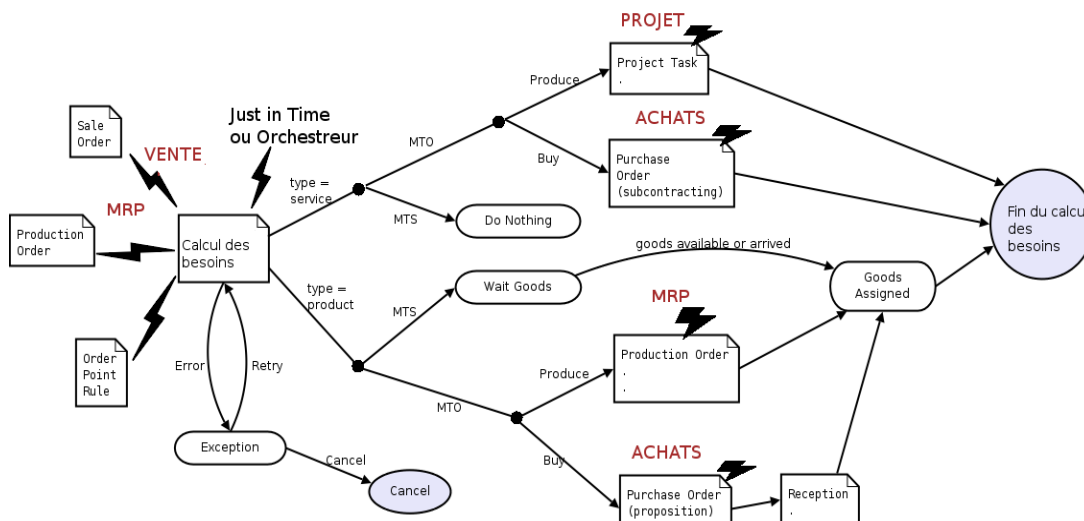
PROJET

Project Task
.

Produce

MTO

ACHATS

Buy

Purchase Order (subcontracting)

Just in Time ou Orchestreur

Sale Order

VENTE

type = service

MTS

Do Nothing

Fin du calcu des besoins

MRP

Production Order

Calcul des besoins

goods available or arrived

type = product

Wait Goods

Goods Assigned

MTS

MRP

Order Point Rule

Error

Retry

Produce

Production Order
.
.

MTO

Exception

Cancel

Cancel

Buy

ACHATS

Purchase Order (proposition)

Reception
.